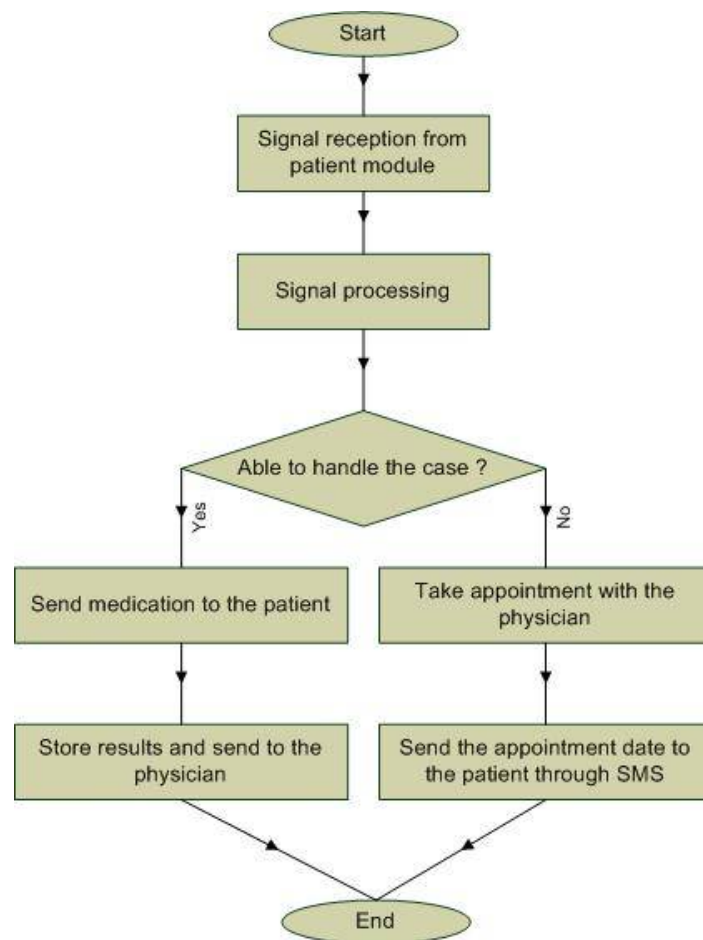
Start

Signal reception from patient module

Signal processing

Able to handle the case ?

Yes

No

Send medication to the patient

Take appointment with the physician

Store results and send to the physician

Send the appointment date to the patient through SMS

End